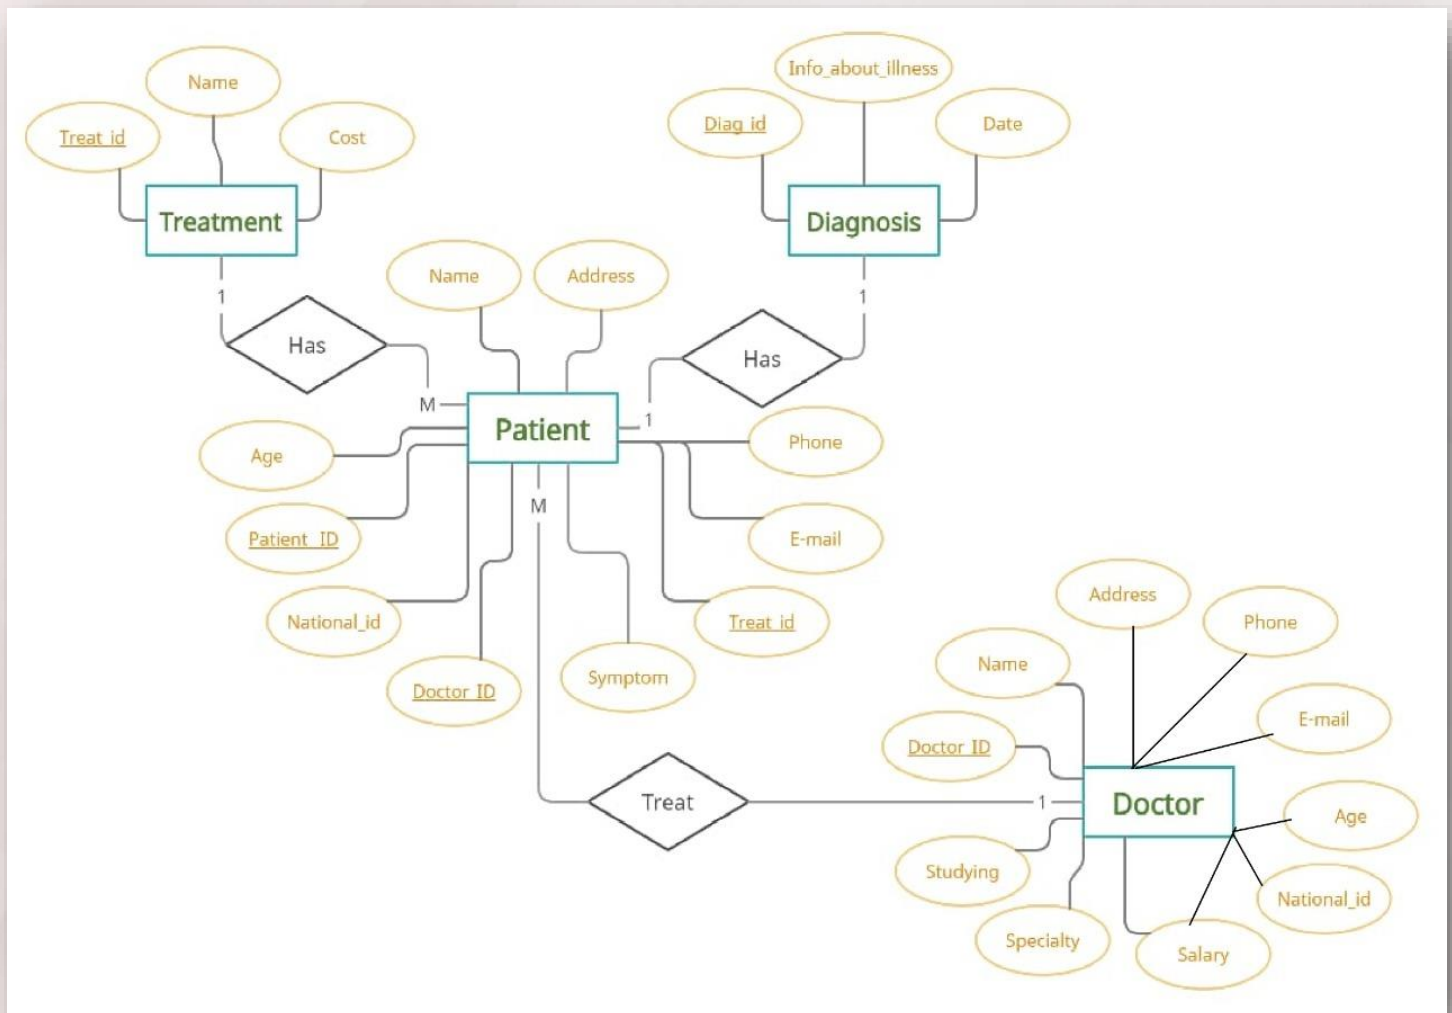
Name

Treat id

Cost

Treatment

1

Has

Info_about_illness

Diag id

Date

Diagnosis

1

Has

Name

Address

M

1

Patient

Age

Phone

Patient ID

E-mail

M

National_id

Treat id

Doctor ID

Symptom

Address

Phone

Name

E-mail

Doctor ID

Treat

1

Doctor

Age

Studying

National_id

Specialty

Salary